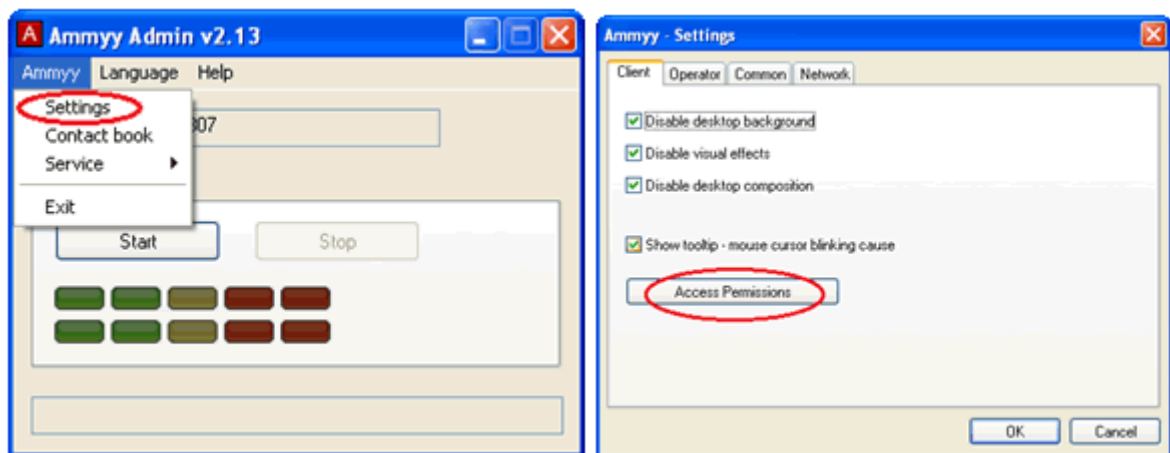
Ammyy Admin v2.13

Ammyy Language Help

Settings
Contact book
Service
Exit

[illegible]807

Start Stop

Ammyy - Settings

Client Operator Common Network

Disable desktop background
Disable visual effects
Disable desktop composition

Show tooltip - mouse cursor blinking cause

Access Permissions

OK Cancel